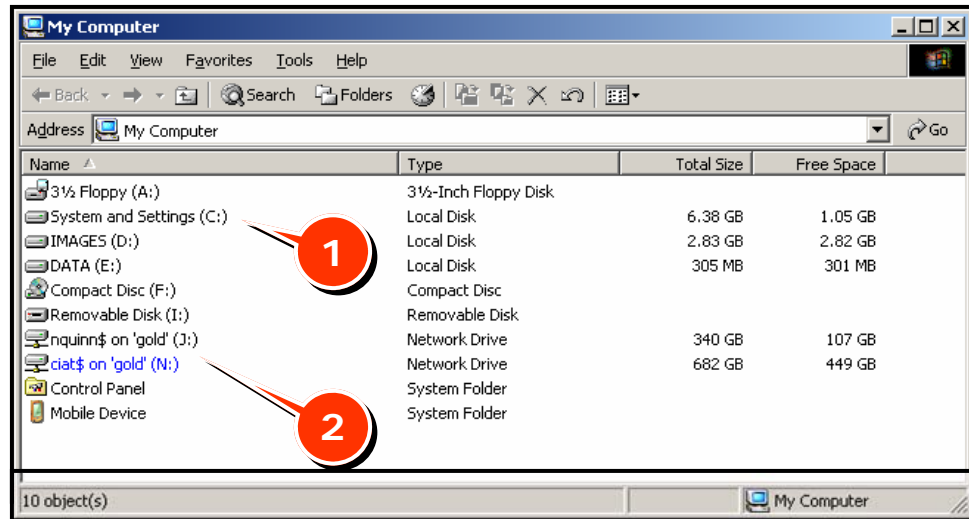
My Computer

File Edit View Favorites Tools Help

Back Search Folders

Address My Computer Go

| Name | Type | Total Size | Free Space |
|---|---|---|---|
| 3½ Floppy (A:) | 3½-Inch Floppy Disk | | |
| System and Settings (C:) | Local Disk | 6.38 GB | 1.05 GB |
| IMAGES (D:) | Local Disk | 2.83 GB | 2.82 GB |
| DATA (E:) | Local Disk | 305 MB | 301 MB |
| Compact Disc (F:) | Compact Disc | | |
| Removable Disk (I:) | Removable Disk | | |
| nquinn$ on 'gold' (J:) | Network Drive | 340 GB | 107 GB |
| ciat$ on 'gold' (N:) | Network Drive | 682 GB | 449 GB |
| Control Panel | System Folder | | |
| Mobile Device | System Folder | | |

1

2

10 object(s)

My Computer